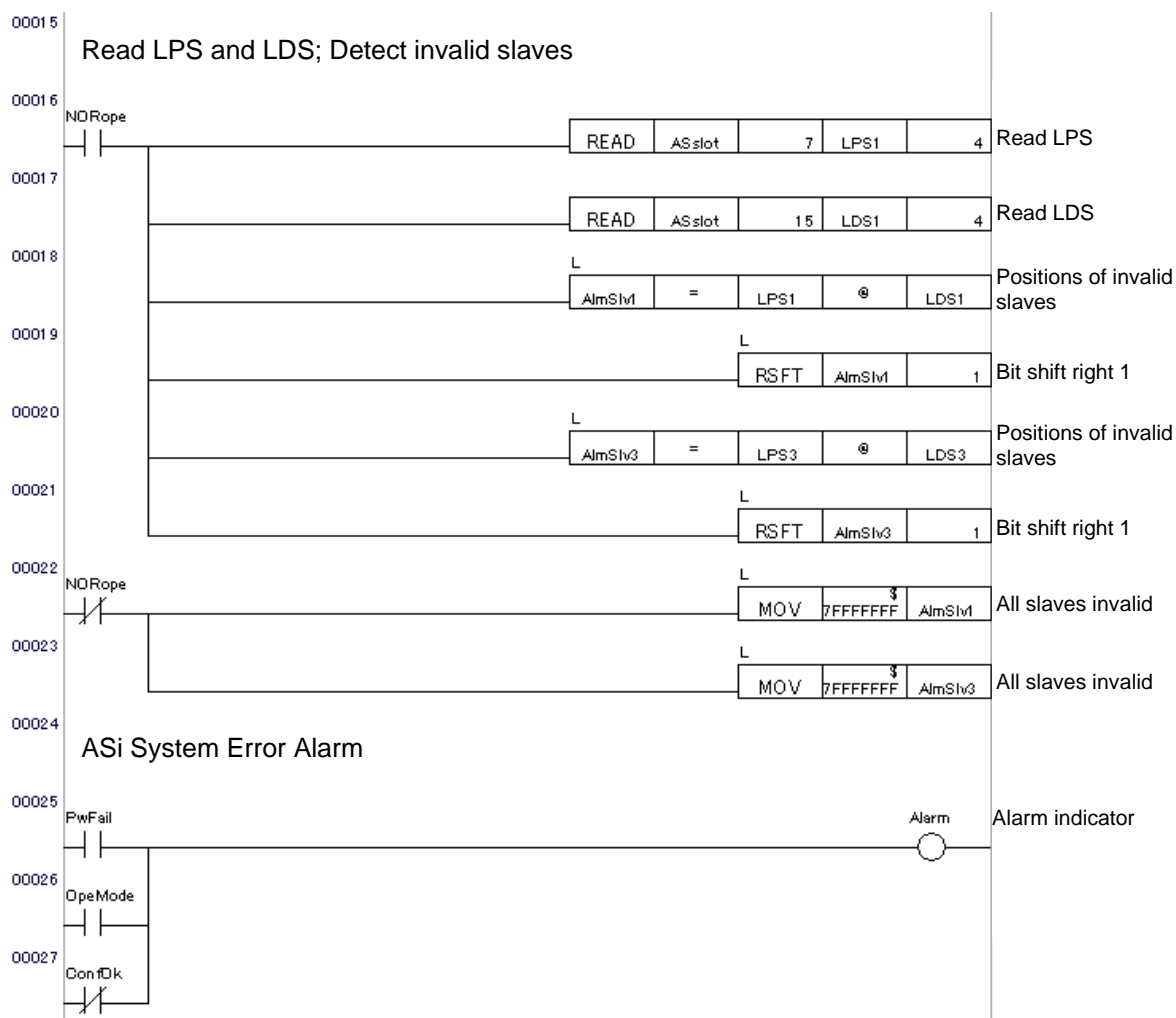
00015
Read LPS and LDS; Detect invalid slaves

00016
NORope

| READ | ASslot | 7 | LPS1 | 4 |
|---|---|---|---|---|

Read LPS

00017

| READ | ASslot | 15 | LDS1 | 4 |
|---|---|---|---|---|

Read LDS

00018
L

| AlmSlv1 | = | LPS1 | @ | LDS1 |
|---|---|---|---|---|

Positions of invalid slaves

00019
L

| RSFT | AlmSlv1 | 1 |
|---|---|---|

Bit shift right 1

00020
L

| AlmSlv3 | = | LPS3 | @ | LDS3 |
|---|---|---|---|---|

Positions of invalid slaves

00021
L

| RSFT | AlmSlv3 | 1 |
|---|---|---|

Bit shift right 1

00022
NORope
L

| MOV | $ 7FFFFFFF | AlmSlv1 |
|---|---|---|

All slaves invalid

00023
L

| MOV | $ 7FFFFFFF | AlmSlv3 |
|---|---|---|

All slaves invalid

00024
ASi System Error Alarm

00025
PwFail
Alarm
Alarm indicator

00026
OpeMode

00027
ConfOk